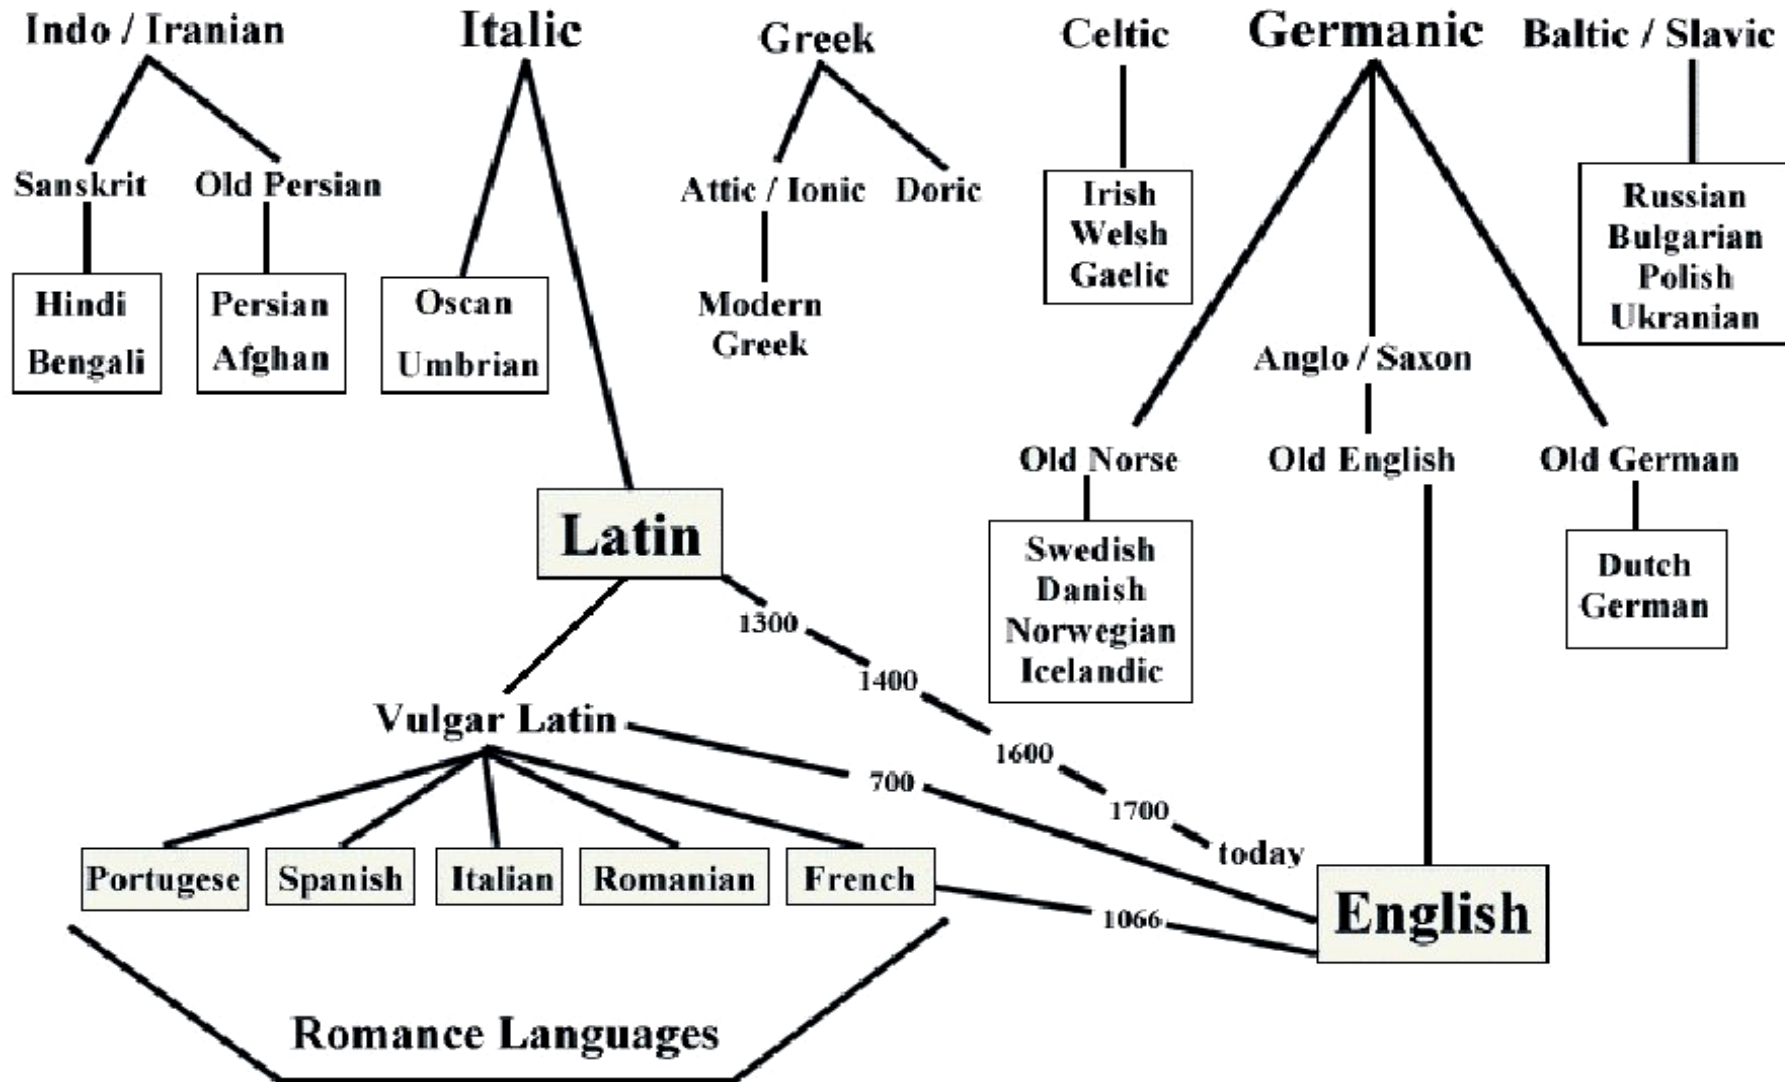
Indo / Iranian

Sanskrit

Old Persian

Hindi
Bengali

Persian
Afghan

Italic

Oscan
Umbrian

Greek

Attic / Ionic

Doric

Modern Greek

Celtic

Irish
Welsh
Gaelic

Germanic

Baltic / Slavic

Russian
Bulgarian
Polish
Ukranian

Anglo / Saxon

Old Norse

Old English

Old German

Swedish
Danish
Norwegian
Icelandic

Dutch
German

Latin

1300

1400

1600

1700

today

Vulgar Latin

700

Portugese

Spanish

Italian

Romanian

French

1066

English

Romance Languages